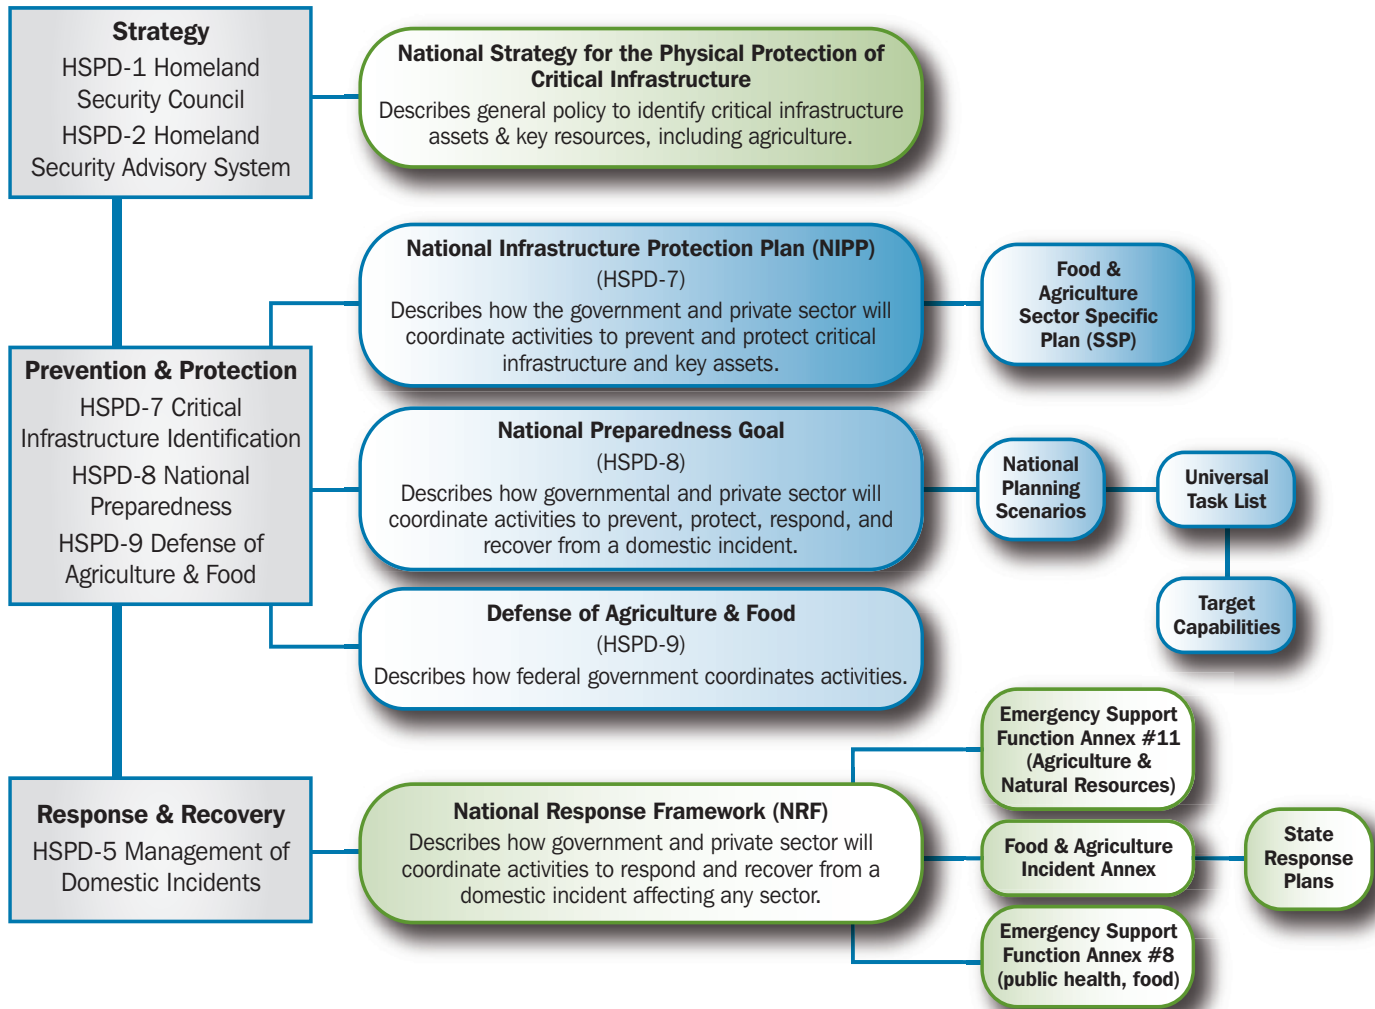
Strategy
HSPD-1 Homeland Security Council
HSPD-2 Homeland Security Advisory System

National Strategy for the Physical Protection of Critical Infrastructure
Describes general policy to identify critical infrastructure assets & key resources, including agriculture.

National Infrastructure Protection Plan (NIPP)
(HSPD-7)
Describes how the government and private sector will coordinate activities to prevent and protect critical infrastructure and key assets.

Food & Agriculture Sector Specific Plan (SSP)

Prevention & Protection
HSPD-7 Critical Infrastructure Identification
HSPD-8 National Preparedness
HSPD-9 Defense of Agriculture & Food

National Preparedness Goal
(HSPD-8)
Describes how governmental and private sector will coordinate activities to prevent, protect, respond, and recover from a domestic incident.

National Planning Scenarios

Universal Task List

Target Capabilities

Defense of Agriculture & Food
(HSPD-9)
Describes how federal government coordinates activities.

Emergency Support Function Annex #11 (Agriculture & Natural Resources)

Response & Recovery
HSPD-5 Management of Domestic Incidents

National Response Framework (NRF)
Describes how government and private sector will coordinate activities to respond and recover from a domestic incident affecting any sector.

Food & Agriculture Incident Annex

State Response Plans

Emergency Support Function Annex #8 (public health, food)